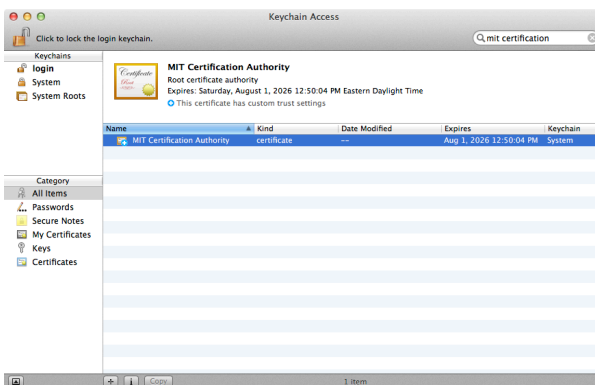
Keychain Access

Click to lock the login keychain.

mit certification

Keychains
login
System
System Roots

Certificate
Root

MIT Certification Authority
Root certificate authority
Expires: Saturday, August 1, 2026 12:50:04 PM Eastern Daylight Time
This certificate has custom trust settings

| Name | Kind | Date Modified | Expires | Keychain |
|---|---|---|---|---|
| MIT Certification Authority | certificate | -- | Aug 1, 2026 12:50:04 PM | System |

Category
All Items
Passwords
Secure Notes
My Certificates
Keys
Certificates

+ i Copy

1 item